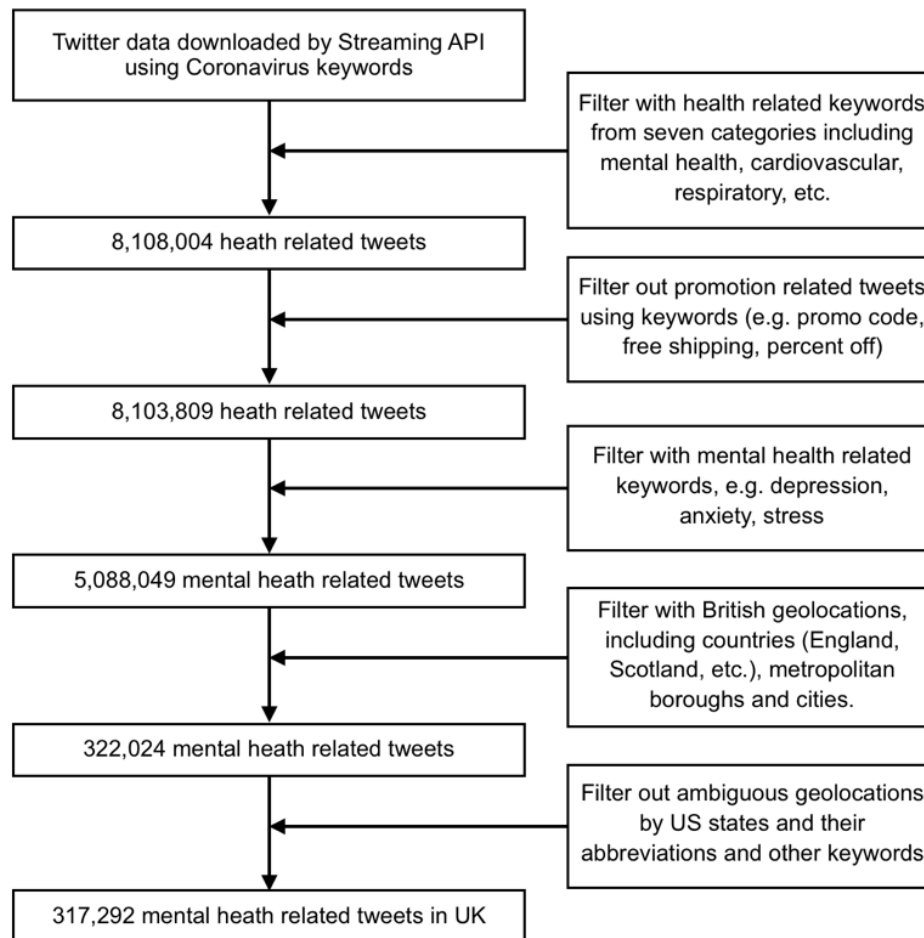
Twitter data downloaded by Streaming API using Coronavirus keywords

Filter with health related keywords from seven categories including mental health, cardiovascular, respiratory, etc.

8,108,004 heath related tweets

Filter out promotion related tweets using keywords (e.g. promo code, free shipping, percent off)

8,103,809 heath related tweets

Filter with mental health related keywords, e.g. depression, anxiety, stress

5,088,049 mental heath related tweets

Filter with British geolocations, including countries (England, Scotland, etc.), metropolitan boroughs and cities.

322,024 mental heath related tweets

Filter out ambiguous geolocations by US states and their abbreviations and other keywords

317,292 mental heath related tweets in UK